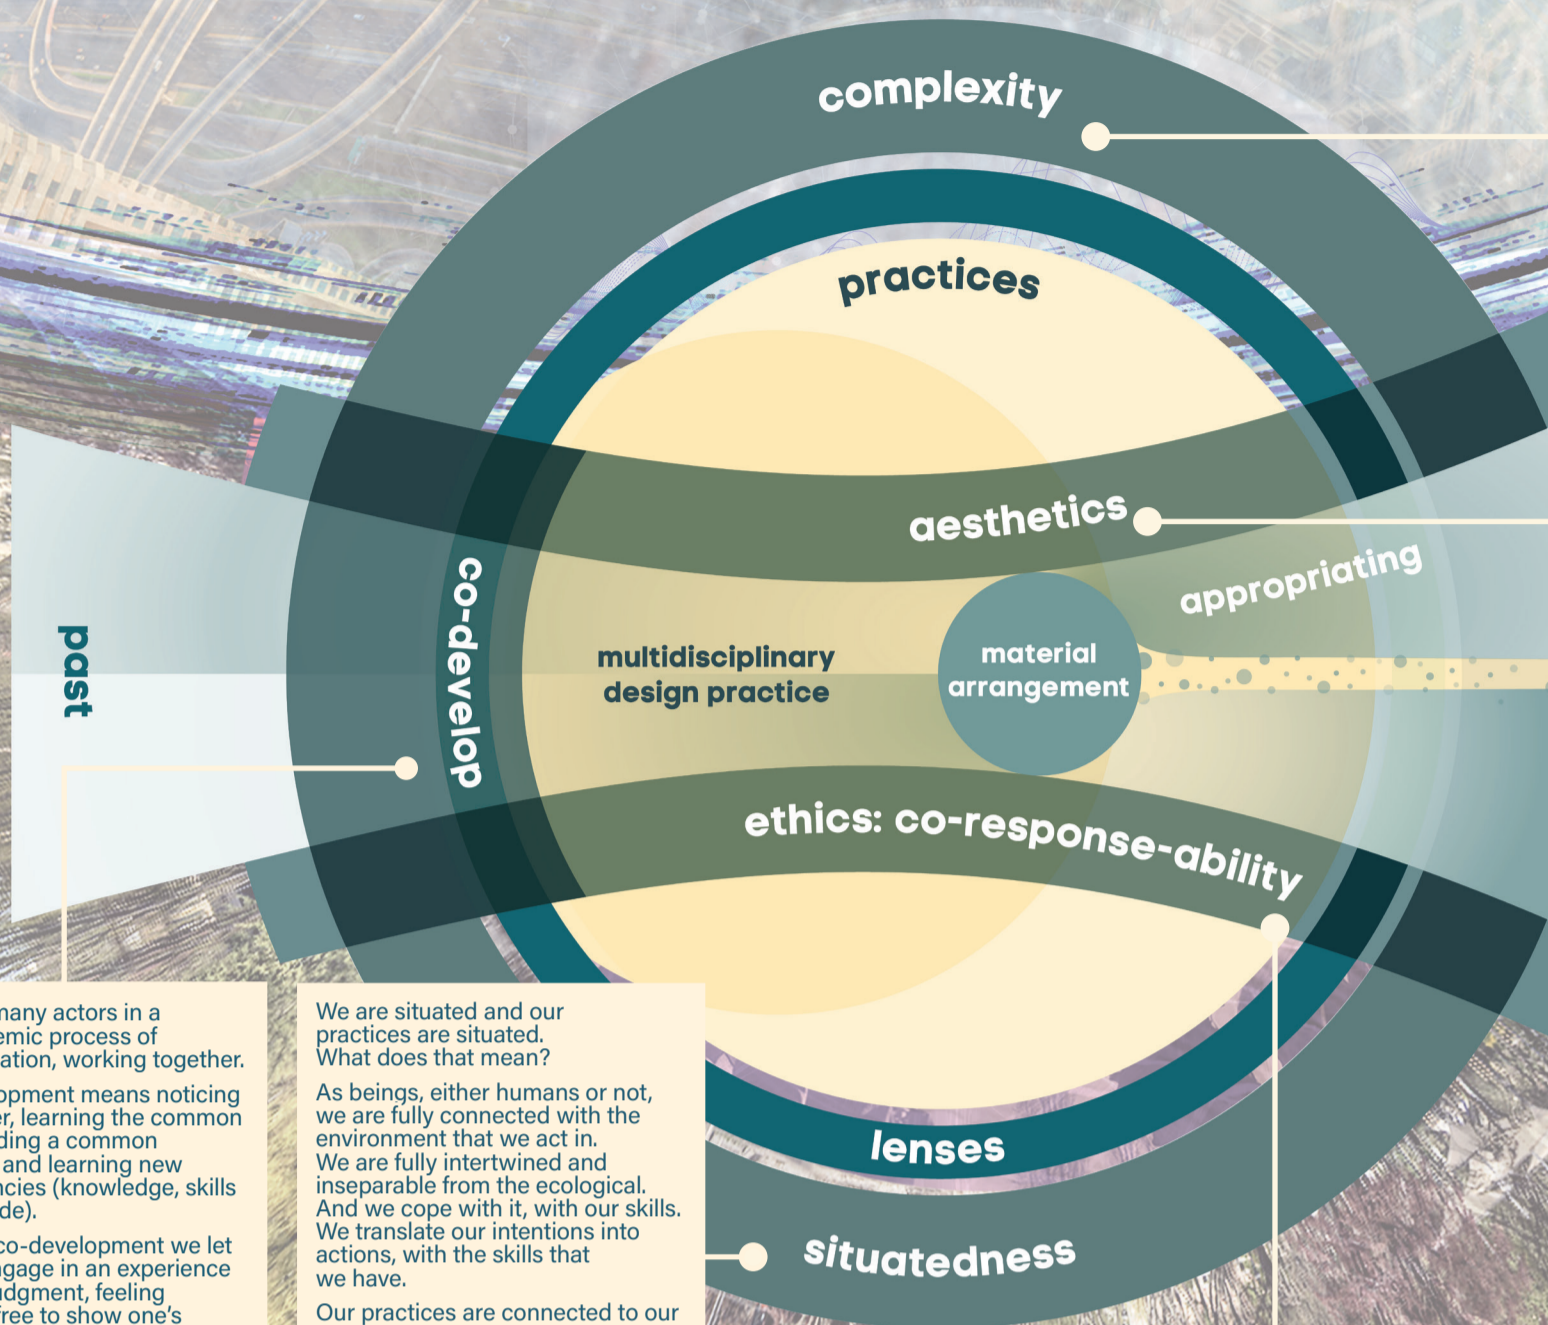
complexity

practices

aesthetics

appropriating

past

co-develop

multidisciplinary design practice

material arrangement

ethics: co-response-ability

lenses

situatedness

many actors in a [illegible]emic process of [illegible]ation, working together.

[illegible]opment means noticing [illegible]r, learning the common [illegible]ding a common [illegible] and learning new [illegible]ncies (knowledge, skills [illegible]de).

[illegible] co-development we let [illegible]gage in an experience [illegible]dgment, feeling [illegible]free to show one's

We are situated and our practices are situated. What does that mean?

As beings, either humans or not, we are fully connected with the environment that we act in. We are fully intertwined and inseparable from the ecological. And we cope with it, with our skills. We translate our intentions into actions, with the skills that we have.

Our practices are connected to our